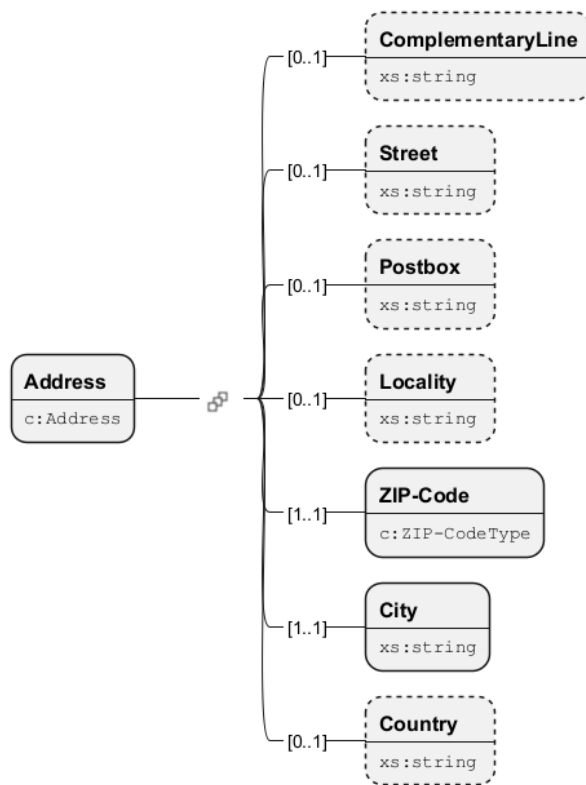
Address
c:Address

[0..1]
ComplementaryLine
xs:string

[0..1]
Street
xs:string

[0..1]
Postbox
xs:string

[0..1]
Locality
xs:string

[1..1]
ZIP-Code
c:ZIP-CodeType

[1..1]
City
xs:string

[0..1]
Country
xs:string